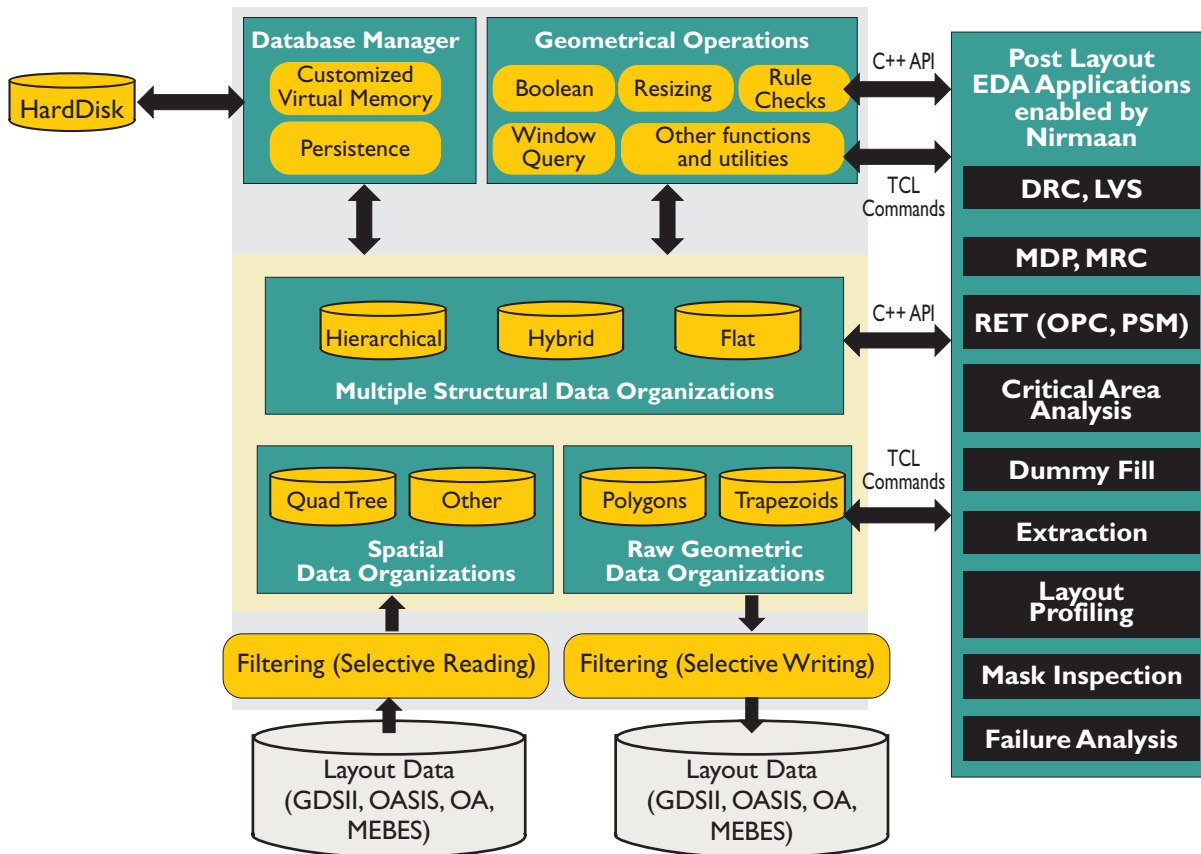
HardDisk

Database Manager

Customized Virtual Memory

Persistence

Geometrical Operations

Boolean

Resizing

Rule Checks

Window Query

Other functions and utilities

C++ API

TCL Commands

Post Layout EDA Applications enabled by Nirmaan

DRC, LVS

MDP, MRC

RET (OPC, PSM)

Critical Area Analysis

Dummy Fill

Extraction

Layout Profiling

Mask Inspection

Failure Analysis

Hierarchical

Hybrid

Flat

Multiple Structural Data Organizations

C++ API

TCL Commands

Quad Tree

Other

Spatial Data Organizations

Polygons

Trapezoids

Raw Geometric Data Organizations

Filtering (Selective Reading)

Filtering (Selective Writing)

Layout Data (GDSII, OASIS, OA, MEBES)

Layout Data (GDSII, OASIS, OA, MEBES)